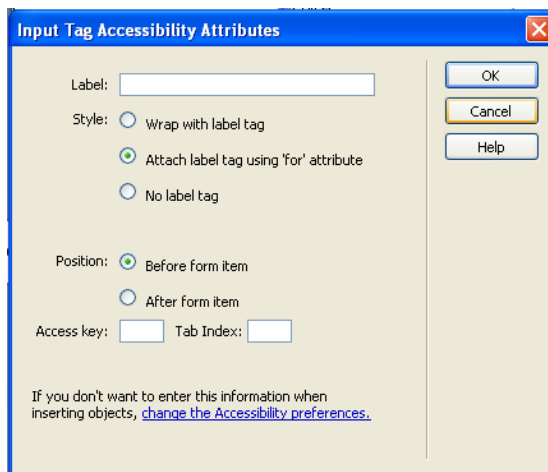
Input Tag Accessibility Attributes

Label:

Style: Wrap with label tag

Attach label tag using 'for' attribute

No label tag

Position: Before form item

After form item

Access key: Tab Index:

If you don't want to enter this information when inserting objects, change the Accessibility preferences.

OK

Cancel

Help